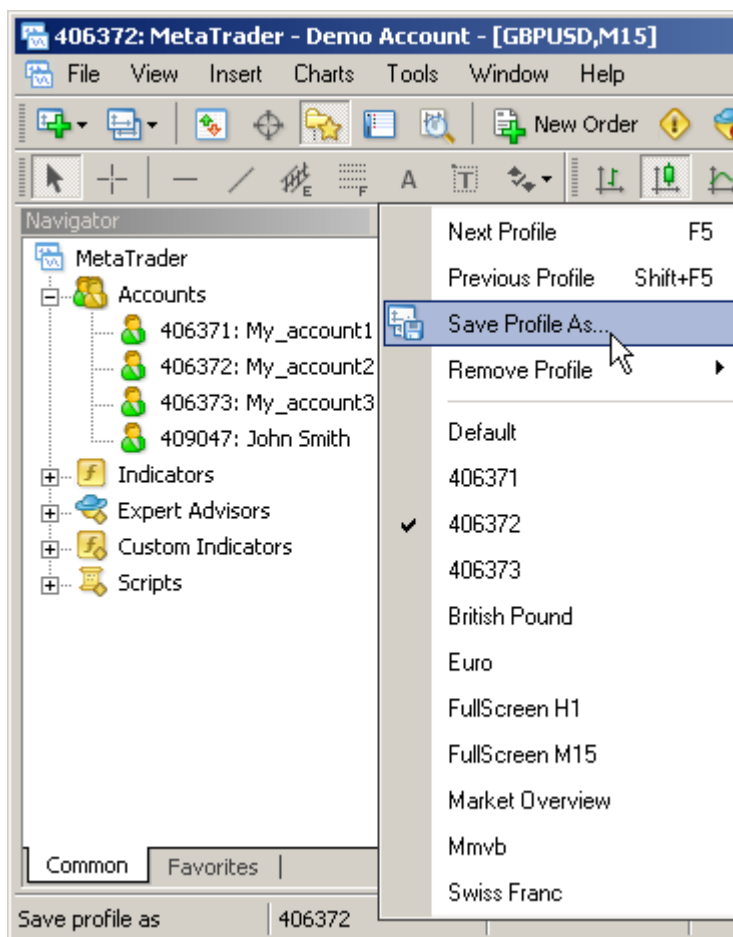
406372: MetaTrader - Demo Account - [GBPUSD,M15]

File View Insert Charts Tools Window Help

New Order

Navigator

MetaTrader
Accounts
406371: My_account1
406372: My_account2
406373: My_account3
409047: John Smith
Indicators
Expert Advisors
Custom Indicators
Scripts

Common | Favorites |

Next Profile F5
Previous Profile Shift+F5
Save Profile As...
Remove Profile
Default
406371
406372
406373
British Pound
Euro
FullScreen H1
FullScreen M15
Market Overview
Mmvb
Swiss Franc

Save profile as | 406372